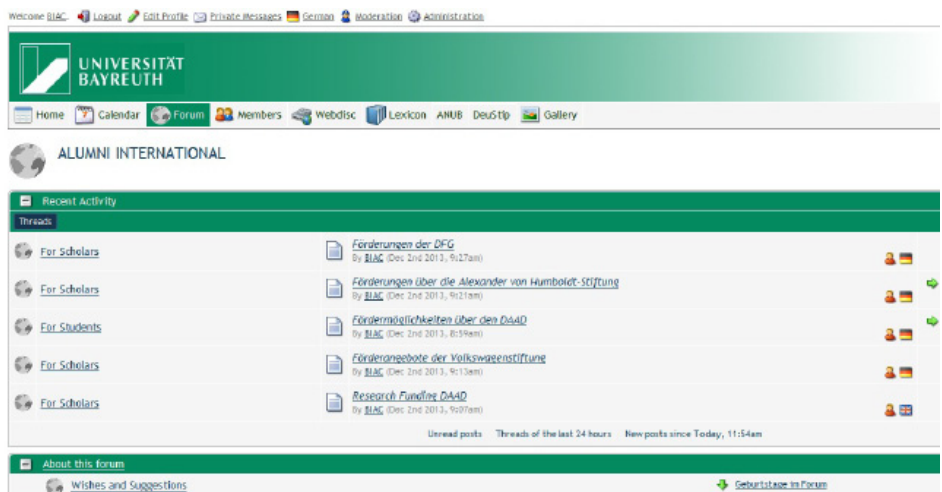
Welcome BIAC Logout Edit Profile Private Messages German Moderation Administration

UNIVERSITÄT BAYREUTH

Home Calendar Forum Members Webdisc Lexicon ANUB DeuStip Gallery

ALUMNI INTERNATIONAL

Recent Activity

Threads

For Scholars
Förderungen der DFG
By BIAC (Dec 2nd 2013, 9:27am)

For Scholars
Förderungen über die Alexander von Humboldt-Stiftung
By BIAC (Dec 2nd 2013, 9:21am)

For Students
Fördermöglichkeiten über den DAAD
By BIAC (Dec 2nd 2013, 8:59am)

For Scholars
Förderangebote der Volkswagenstiftung
By BIAC (Dec 2nd 2013, 9:13am)

For Scholars
Research Funding DAAD
By BIAC (Dec 2nd 2013, 9:07am)

Unread posts Threads of the last 24 hours New posts since Today, 11:54am

About this forum

Wishes and Suggestions

Geburtstage im Forum